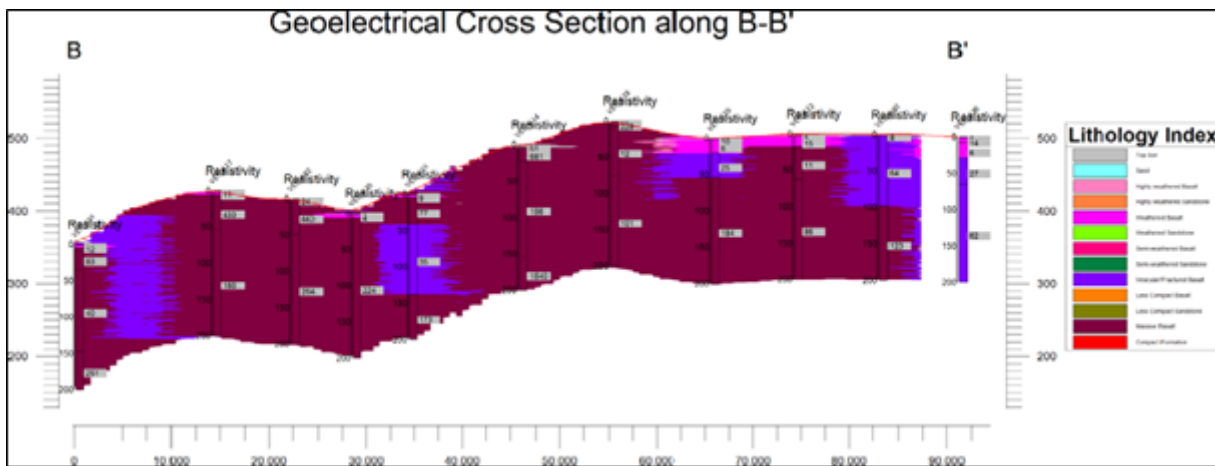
Geoelectrical Cross Section along B-B'

B

B'

Resistivity

Resistivity

Resistivity

Resistivity

Resistivity

Resistivity

Resistivity

Resistivity

Resistivity

Resistivity

Resistivity

500

400

300

200

500

400

300

200

50

100

150

200

14

6

27

62

Lithology Index

Top Soil

Sand

Highly weathered Basalt

Highly weathered Sandstone

Weathered Basalt

Weathered Sandstone

Semi-weathered Basalt

Semi-weathered Sandstone

Vesicular/Fractured Basalt

Less Compact Basalt

Less Compact Sandstone

Massive Basalt

Compact Formation

0

10,000

20,000

30,000

40,000

50,000

60,000

70,000

80,000

90,000